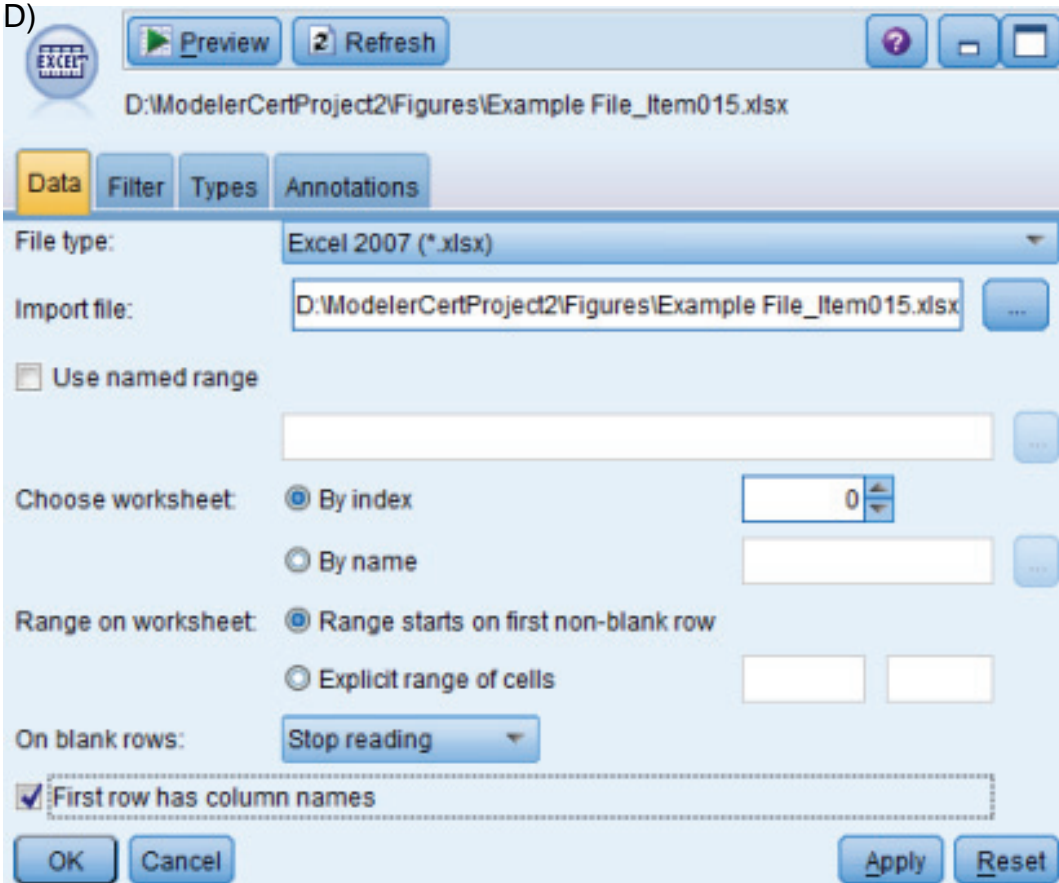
D)

EXCEL

Preview

Refresh

D:\ModelerCertProject2\Figures\Example File_Item015.xlsx

Data Filter Types Annotations

File type: Excel 2007 (*.xlsx)

Import file: D:\ModelerCertProject2\Figures\Example File_Item015.xlsx ...

Use named range

Choose worksheet: By index 0

By name

Range on worksheet: Range starts on first non-blank row

Explicit range of cells

On blank rows: Stop reading

First row has column names

OK Cancel Apply Reset